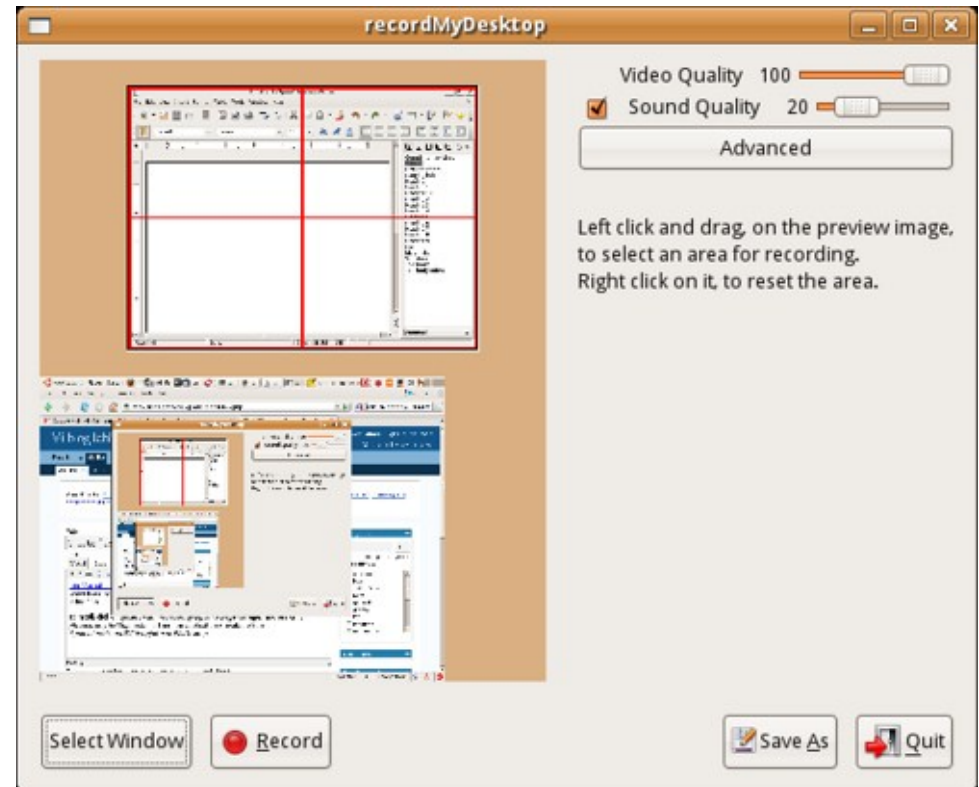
recordMyDesktop

Video Quality 100

Sound Quality 20

Advanced

Left click and drag, on the preview image, to select an area for recording.
Right click on it, to reset the area.

Select Window

Record

Save As

Quit